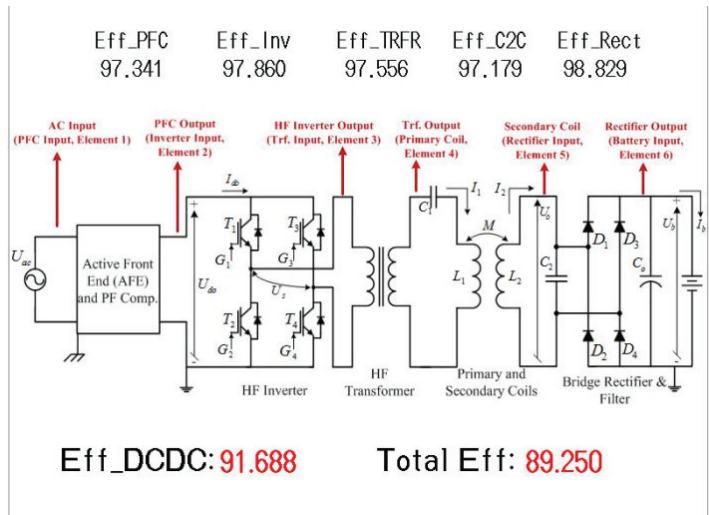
| Eff_PFC | Eff_Inv | Eff_TRFR | Eff_C2C | Eff_Rect |
|---|---|---|---|---|
| 97.341 | 97.860 | 97.556 | 97.179 | 98.829 |

AC Input (PFC Input, Element 1)

PFC Output (Inverter Input, Element 2)

HF Inverter Output (Trf. Input, Element 3)

Trf. Output (Primary Coil, Element 4)

Secondary Coil (Rectifier Input, Element 5)

Rectifier Output (Battery Input, Element 6)

$U_{ac}$

Active Front End (AFE) and PF Comp.

$I_{dc}$ $T_1$ $T_3$ $G_1$ $G_3$ $U_{dc}$ $U_s$ $T_2$ $T_4$ $G_2$ $G_4$

$C_1$ $I_1$ $I_2$ $M$ $L_1$ $L_2$ $U_o$ $C_2$ $D_1$ $D_3$ $U_b$ $C_o$ $I_b$ $D_2$ $D_4$

HF Inverter

HF Transformer

Primary and Secondary Coils

Bridge Rectifier & Filter

Eff_DCDC: 91.688

Total Eff: 89.250